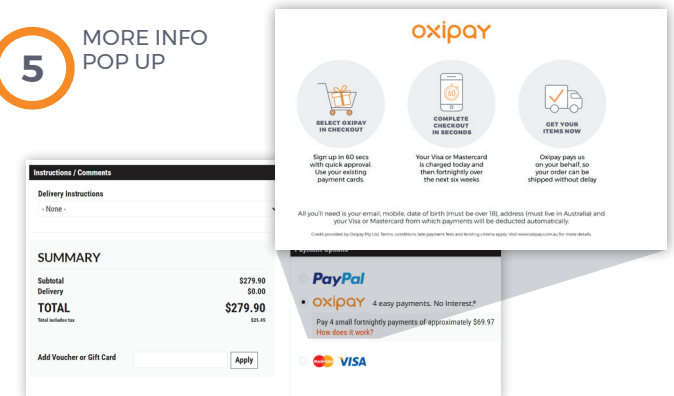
5

MORE INFO POP UP

oxipay

SELECT OXIPAY IN CHECKOUT

Sign up in 60 secs with quick approval. Use your existing payment cards.

COMPLETE CHECKOUT IN SECONDS

Your Visa or Mastercard is charged today and then fortnightly over the next six weeks

GET YOUR ITEMS NOW

Oxipay pays us on your behalf, so your order can be shipped without delay

All you'll need is your email, mobile, date of birth (must be over 18), address (must live in Australia) and your Visa or Mastercard from which payments will be deducted automatically.

Credit provided by Oxipay Pty Ltd. Terms, conditions, late payment fees and lending criteria apply. Visit www.oxipay.com.au for more details.

Instructions / Comments

Delivery Instructions

- None -

SUMMARY

| | |
|---|---|
| Subtotal | $279.90 |
| Delivery | $0.00 |
| TOTAL | $279.90 |
| Total includes tax | $25.45 |

Add Voucher or Gift Card

Apply

Payment Options

PayPal

oxipay 4 easy payments. No Interest.*

Pay 4 small fortnightly payments of approximately $69.97

How does it work?

VISA